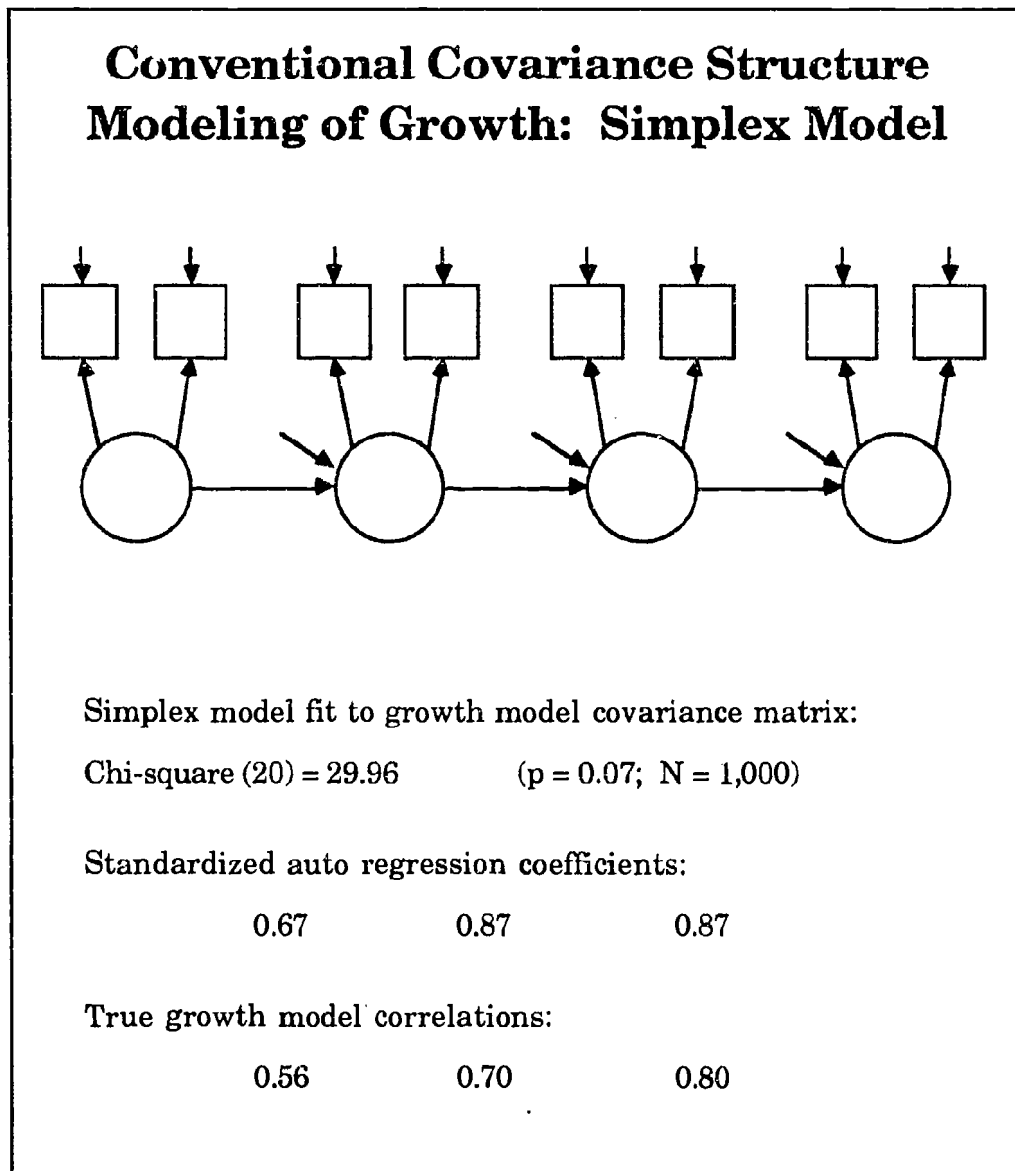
Conventional Covariance Structure Modeling of Growth: Simplex Model

Simplex model fit to growth model covariance matrix:

Chi-square (20) = 29.96 (p = 0.07; N = 1,000)

Standardized auto regression coefficients:

0.67 0.87 0.87

True growth model correlations:

0.56 0.70 0.80